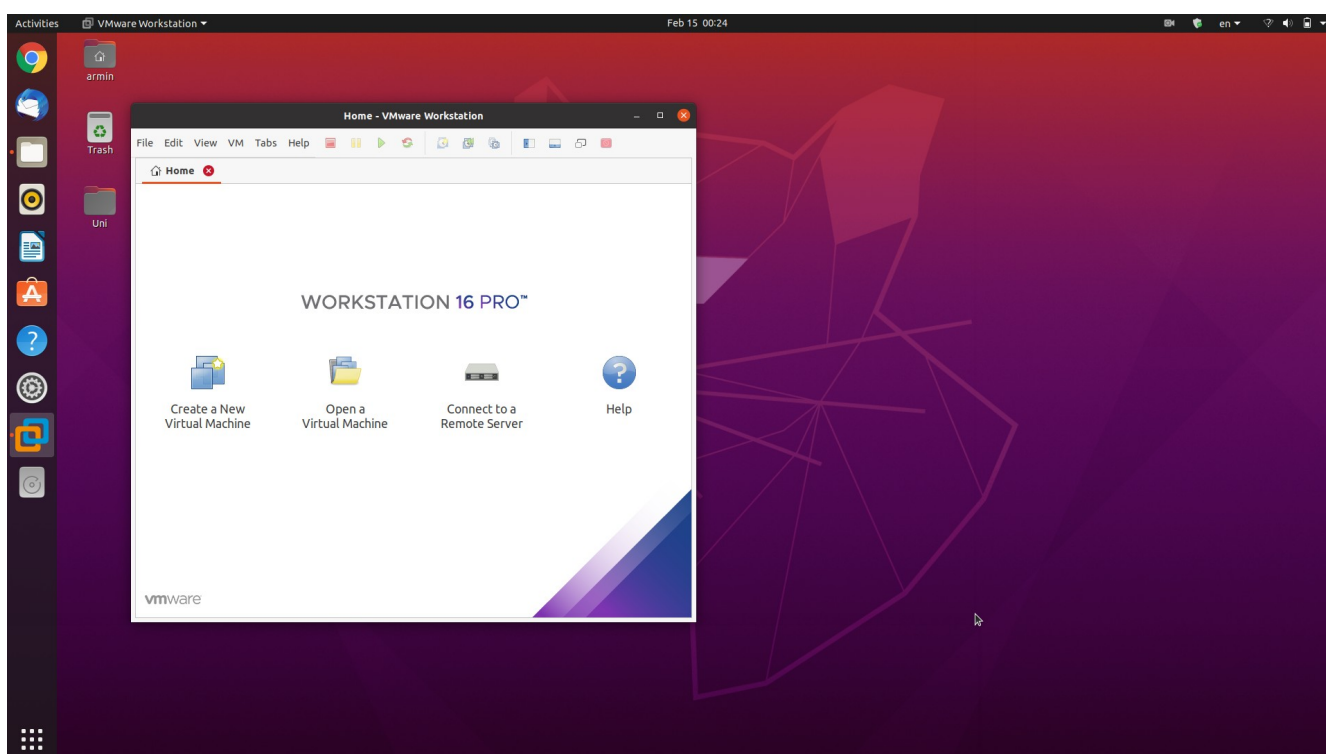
Activities VMware Workstation ▾ Feb 15 00:24 en ▾

armin

Trash

Uni

Home - VMware Workstation

File Edit View VM Tabs Help

Home

WORKSTATION 16 PRO™

Create a New Virtual Machine

Open a Virtual Machine

Connect to a Remote Server

Help

vmware